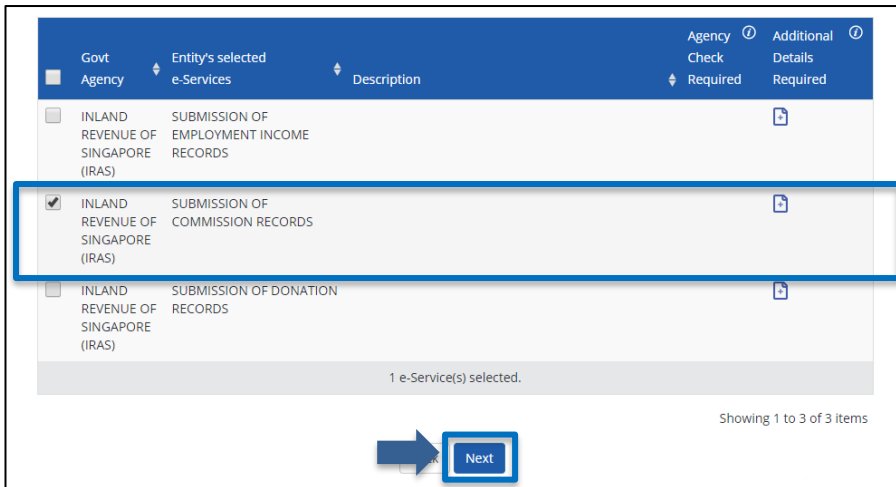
| | Govt Agency | Entity's selected e-Services | Description | Agency Check Required | Additional Details Required |
|---|---|---|---|---|---|
| | INLAND REVENUE OF SINGAPORE (IRAS) | SUBMISSION OF EMPLOYMENT INCOME RECORDS | | | |
| | INLAND REVENUE OF SINGAPORE (IRAS) | SUBMISSION OF COMMISSION RECORDS | | | |
| | INLAND REVENUE OF SINGAPORE (IRAS) | SUBMISSION OF DONATION RECORDS | | | |

1 e-Service(s) selected.

Showing 1 to 3 of 3 items

Next